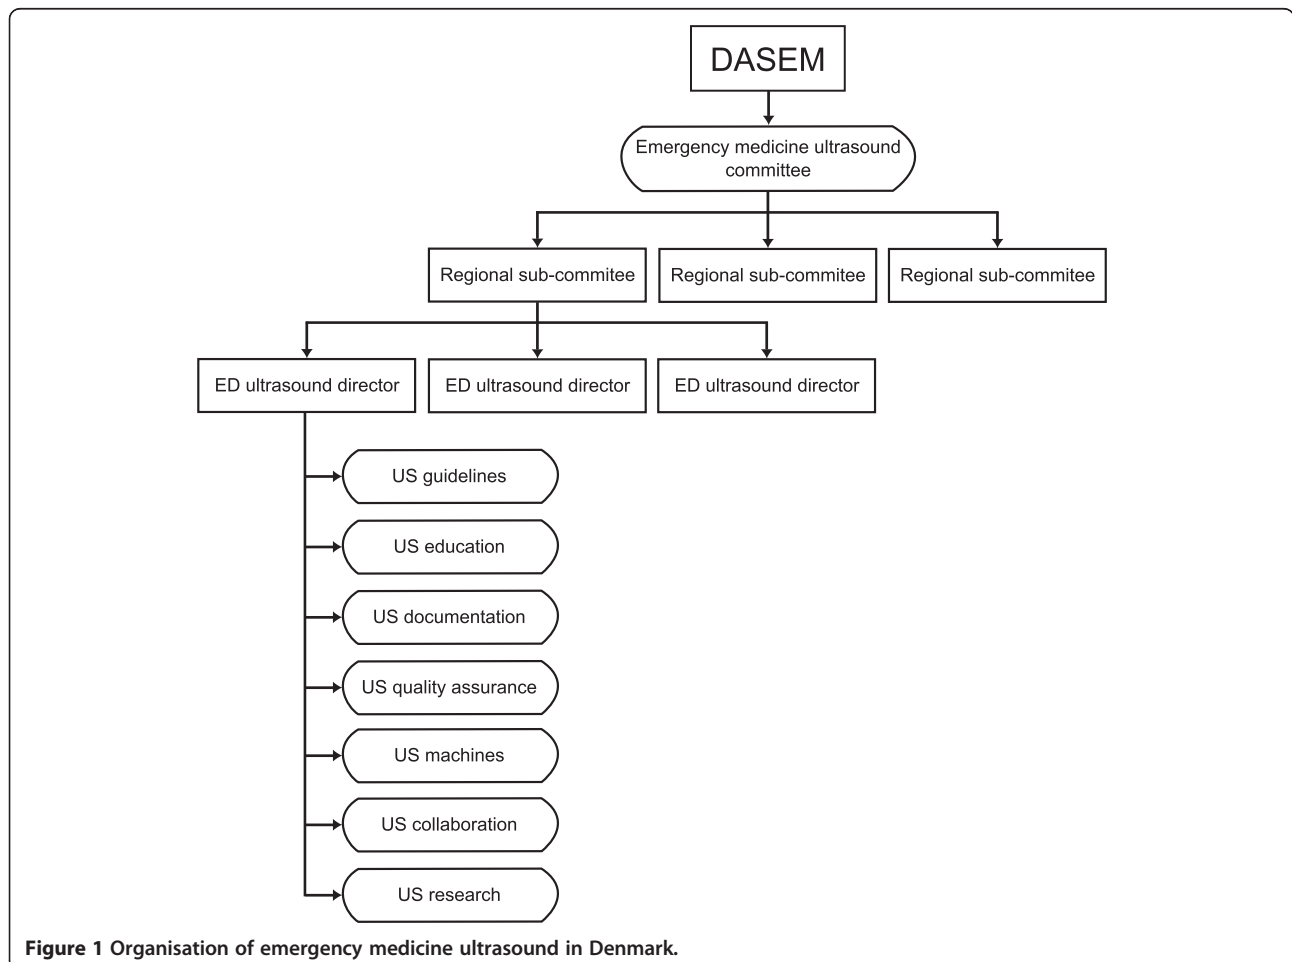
DASEM

Emergency medicine ultrasound committee

Regional sub-commitee

Regional sub-commitee

Regional sub-commitee

ED ultrasound director

ED ultrasound director

ED ultrasound director

US guidelines

US education

US documentation

US quality assurance

US machines

US collaboration

US research

**Figure 1 Organisation of emergency medicine ultrasound in Denmark.**